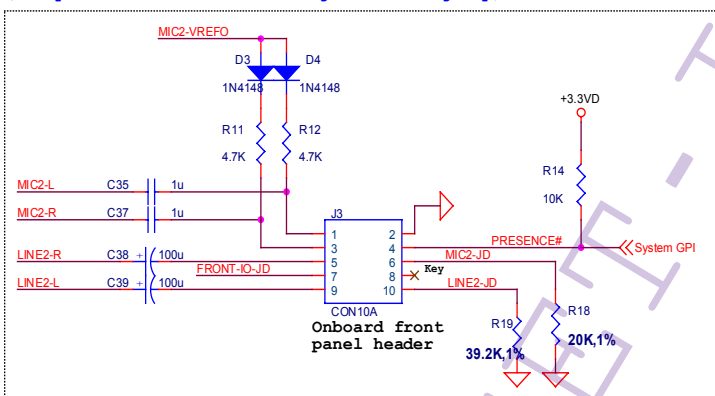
MIC2-VREFO

D3
1N4148

D4
1N4148

R11
4.7K

R12
4.7K

+3.3VD

R14
10K

MIC2-L
C35
1u

MIC2-R
C37
1u

J3

| 1 | 2 |
|---|---|
| 3 | 4 |
| 5 | 6 |
| 7 | 8 |
| 9 | 10 |

PRESENCE#
System GPI

LINE2-R
C38
100u

MIC2-JD

FRONT-IO-JD

Key

LINE2-L
C39
100u

LINE2-JD

CON10A

Onboard front panel header

R19
39.2K,1%

R18
20K,1%